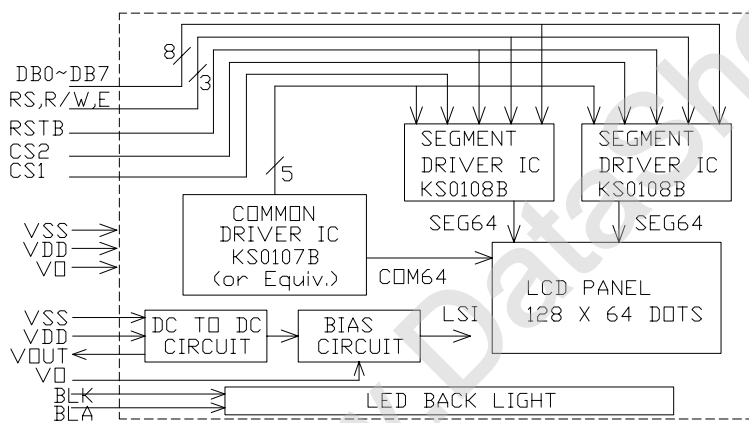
8
DB0~DB7
3
RS,R/W,E
RSTB
CS2
CS1

SEGMENT DRIVER IC KS0108B

SEGMENT DRIVER IC KS0108B

5

COMMON DRIVER IC KS0107B (or Equiv.)

SEG64
SEG64

VSS
VDD
V0

COM64

LCD PANEL 128 X 64 DOTS

VSS
VDD
VOUT
V0

DC TO DC CIRCUIT

BIAS CIRCUIT

LSI

BLK
BLA

LED BACK LIGHT